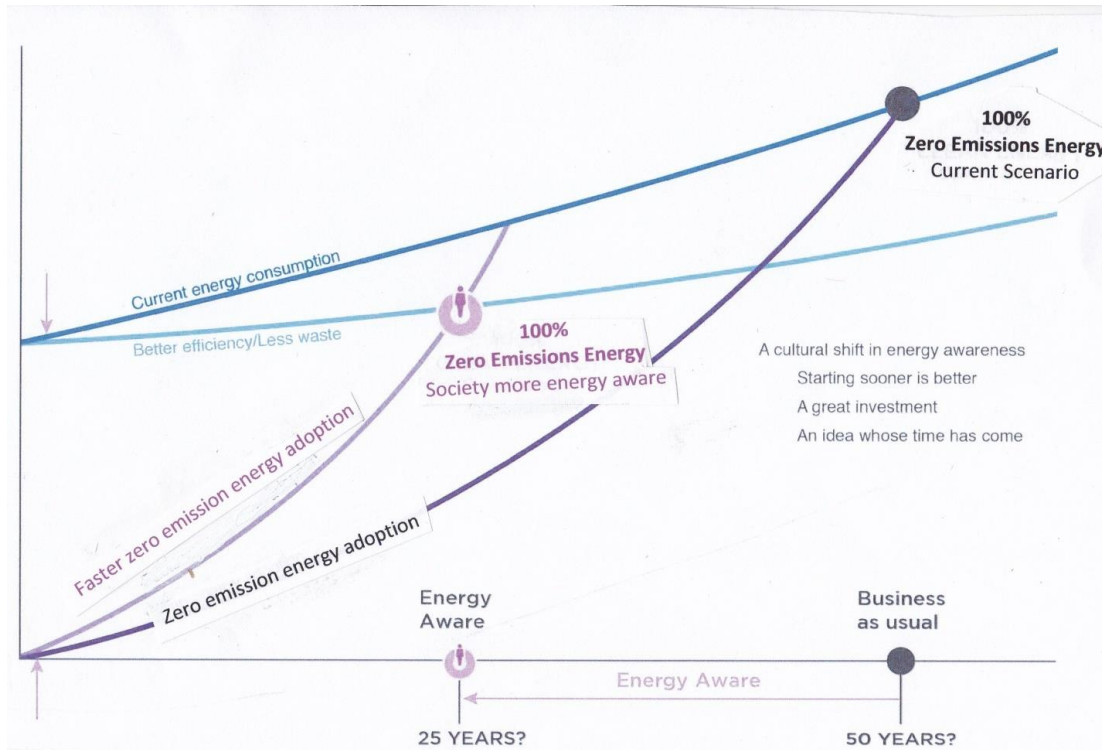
100%
Zero Emissions Energy
Current Scenario

Current energy consumption

Better efficiency/Less waste

100%
Zero Emissions Energy
Society more energy aware

A cultural shift in energy awareness
Starting sooner is better
A great investment
An idea whose time has come

Faster zero emission energy adoption

Zero emission energy adoption

Energy Aware

Business as usual

Energy Aware

25 YEARS?

50 YEARS?